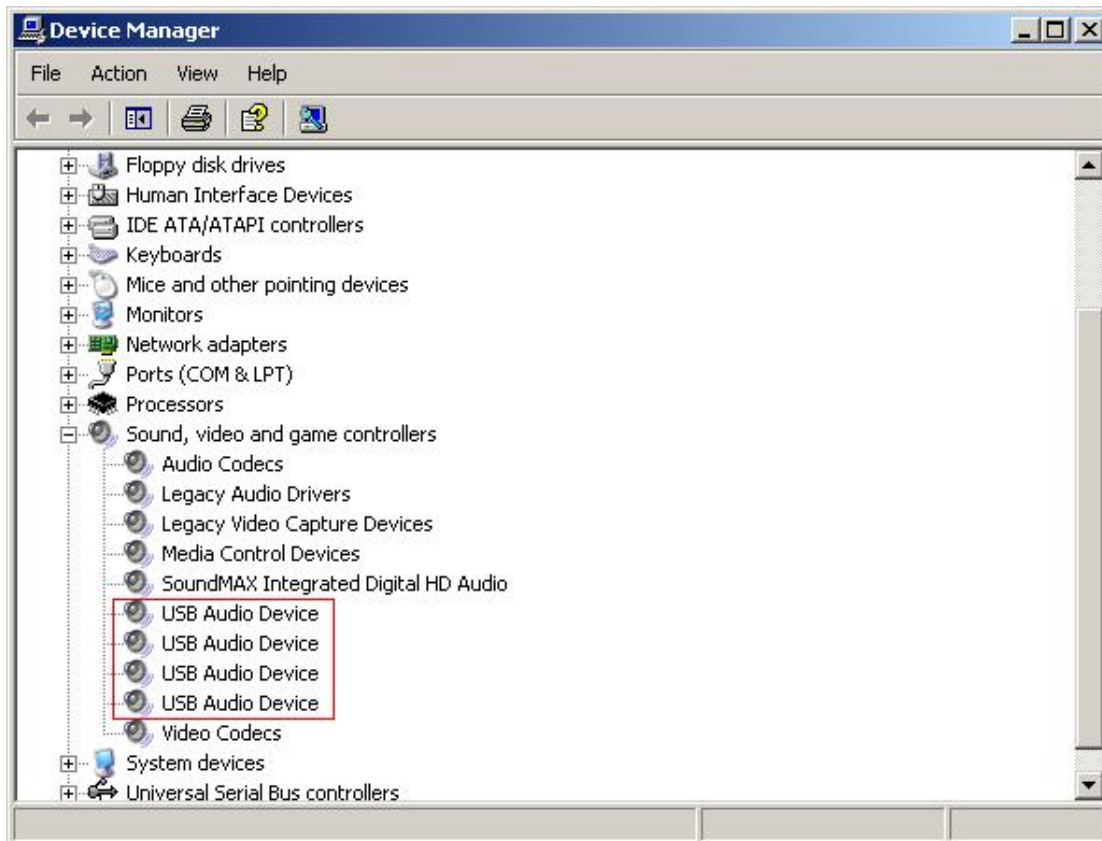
Device Manager

File Action View Help

Floppy disk drives
Human Interface Devices
IDE ATA/ATAPI controllers
Keyboards
Mice and other pointing devices
Monitors
Network adapters
Ports (COM & LPT)
Processors
Sound, video and game controllers
Audio Codecs
Legacy Audio Drivers
Legacy Video Capture Devices
Media Control Devices
SoundMAX Integrated Digital HD Audio
USB Audio Device
USB Audio Device
USB Audio Device
USB Audio Device
Video Codecs
System devices
Universal Serial Bus controllers